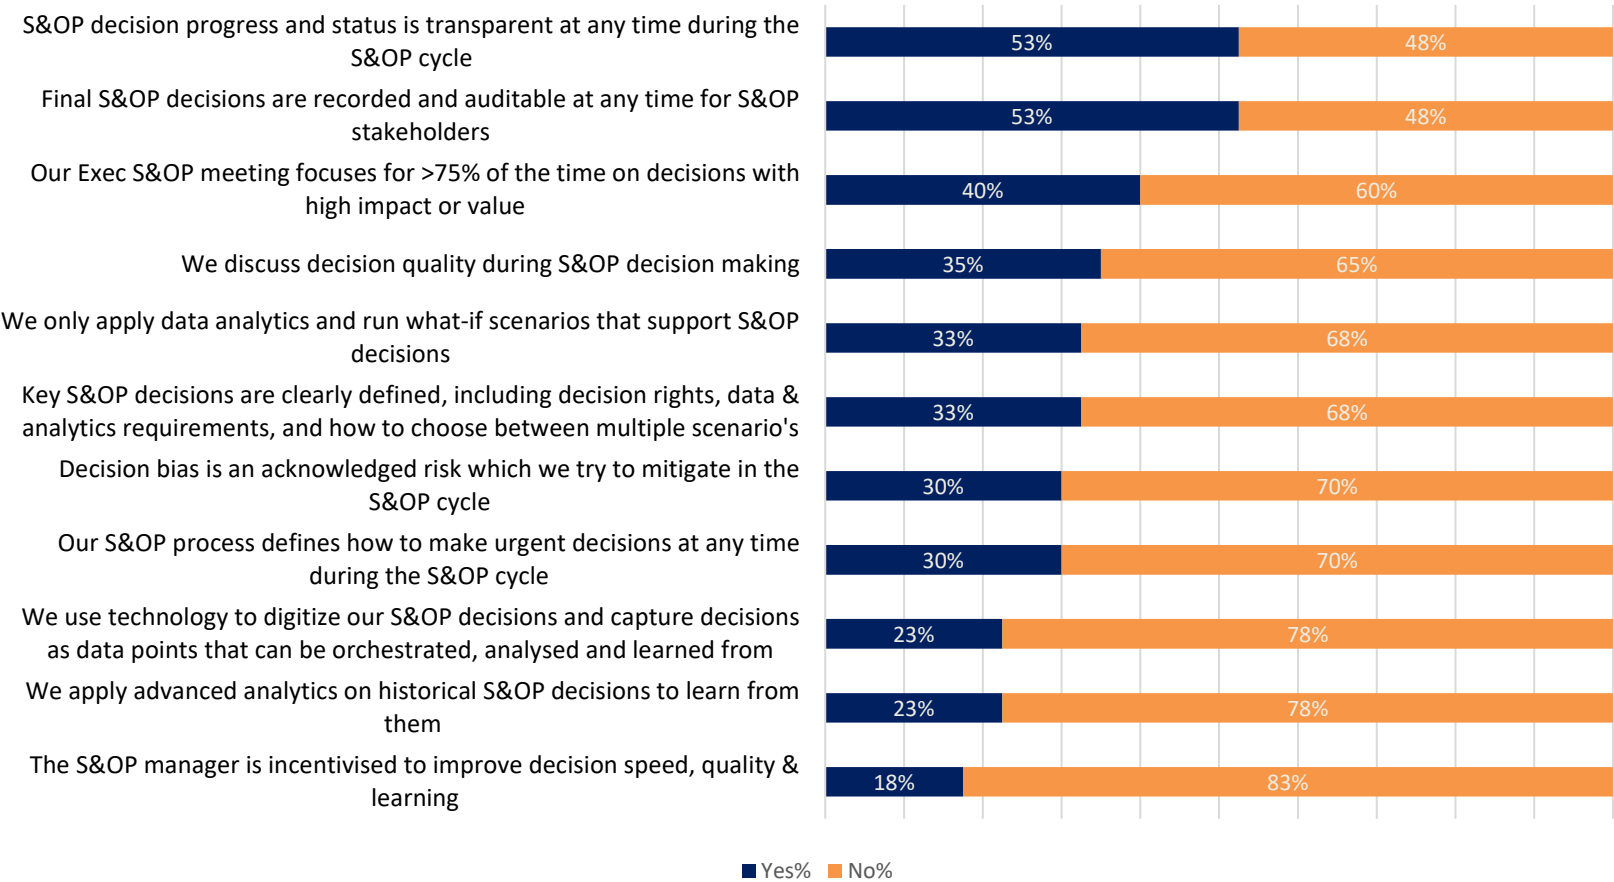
S&OP decision progress and status is transparent at any time during the S&OP cycle
53% 48%

Final S&OP decisions are recorded and auditable at any time for S&OP stakeholders
53% 48%

Our Exec S&OP meeting focuses for >75% of the time on decisions with high impact or value
40% 60%

We discuss decision quality during S&OP decision making
35% 65%

We only apply data analytics and run what-if scenarios that support S&OP decisions
33% 68%

Key S&OP decisions are clearly defined, including decision rights, data & analytics requirements, and how to choose between multiple scenario's
33% 68%

Decision bias is an acknowledged risk which we try to mitigate in the S&OP cycle
30% 70%

Our S&OP process defines how to make urgent decisions at any time during the S&OP cycle
30% 70%

We use technology to digitize our S&OP decisions and capture decisions as data points that can be orchestrated, analysed and learned from
23% 78%

We apply advanced analytics on historical S&OP decisions to learn from them
23% 78%

The S&OP manager is incentivised to improve decision speed, quality & learning
18% 83%

Yes% No%